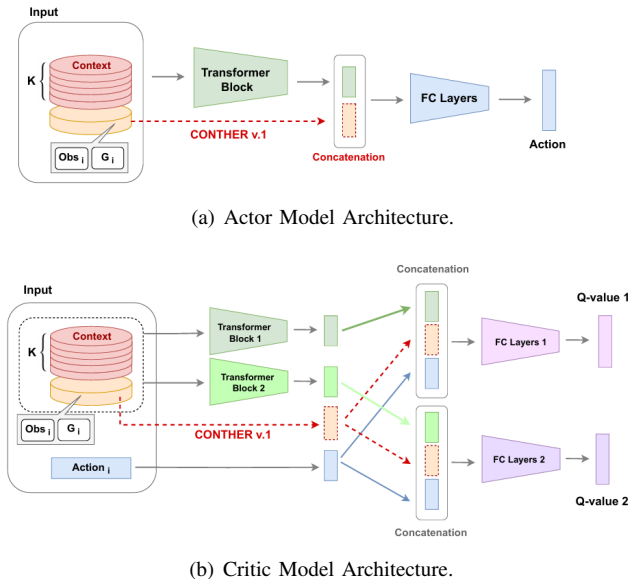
Input

K

Context

$Obs_i$ $G_i$

Transformer Block

CONTHER v.1

Concatenation

FC Layers

Action

(a) Actor Model Architecture.

Input

K

Context

$Obs_i$ $G_i$

$Action_i$

Transformer Block 1

Transformer Block 2

CONTHER v.1

Concatenation

FC Layers 1

FC Layers 2

Concatenation

Q-value 1

Q-value 2

(b) Critic Model Architecture.